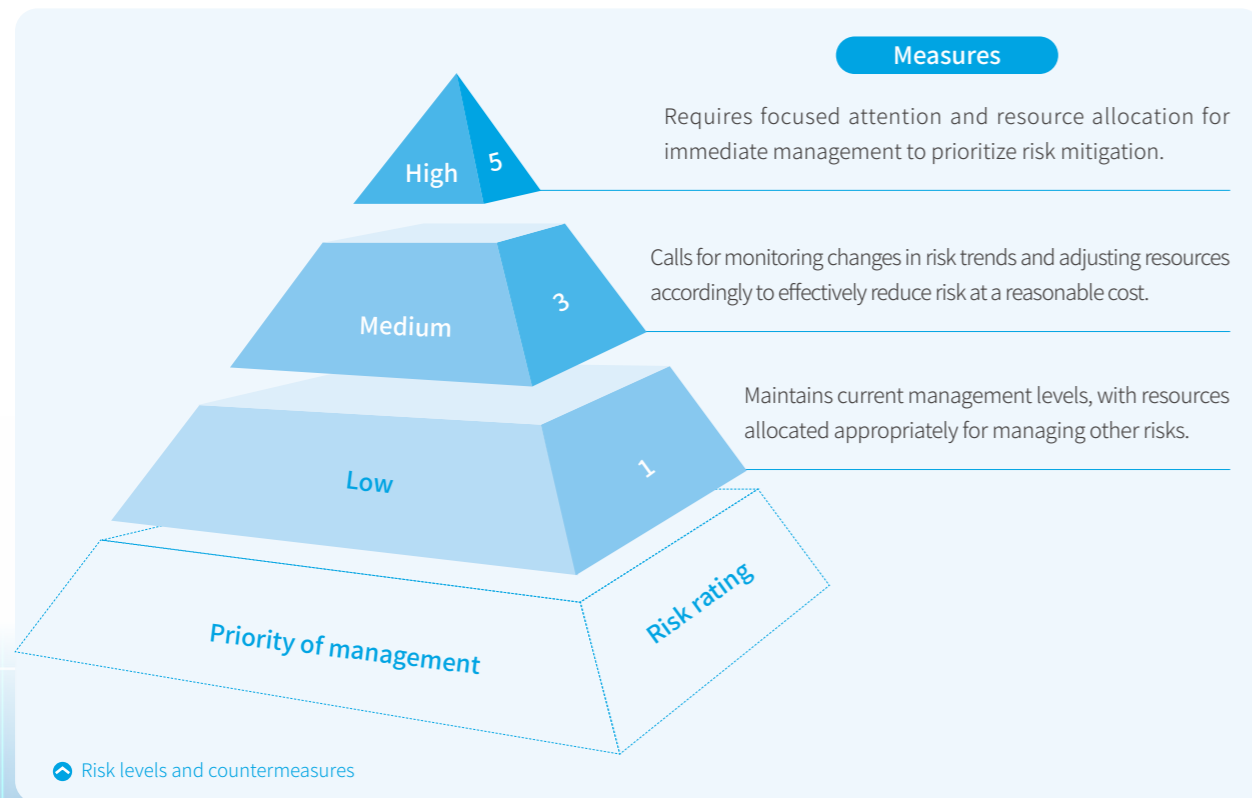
Measures

High 5

Requires focused attention and resource allocation for immediate management to prioritize risk mitigation.

Medium 3

Calls for monitoring changes in risk trends and adjusting resources accordingly to effectively reduce risk at a reasonable cost.

Low 1

Maintains current management levels, with resources allocated appropriately for managing other risks.

Priority of management

Risk rating

Risk levels and countermeasures